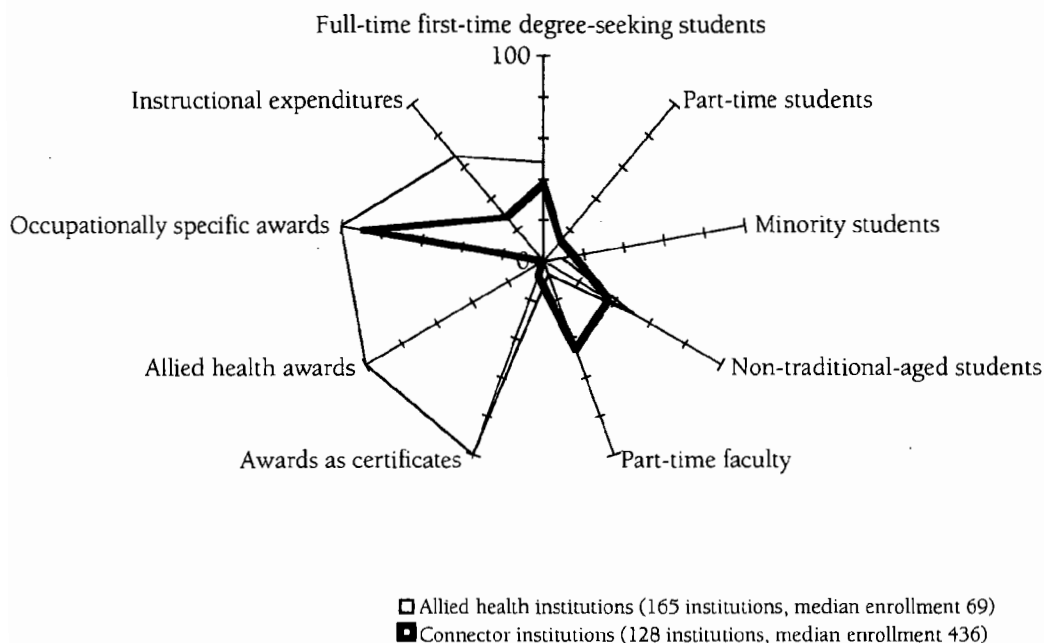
Full-time first-time degree-seeking students

100

0

Part-time students

Minority students

Non-traditional-aged students

Part-time faculty

Awards as certificates

Allied health awards

Occupationally specific awards

Instructional expenditures

Allied health institutions (165 institutions, median enrollment 69)

Connector institutions (128 institutions, median enrollment 436)